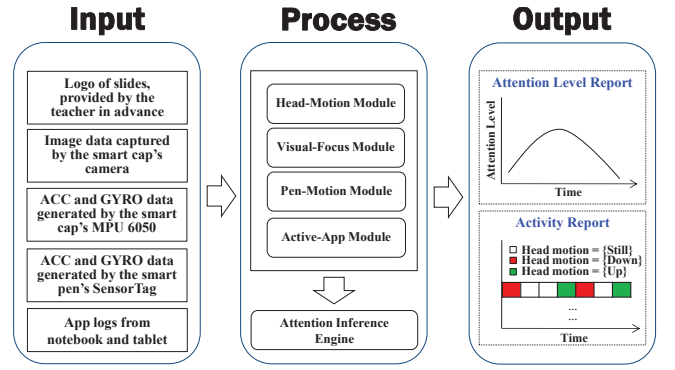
Input

Logo of slides, provided by the teacher in advance

Image data captured by the smart cap's camera

ACC and GYRO data generated by the smart cap's MPU 6050

ACC and GYRO data generated by the smart pen's SensorTag

App logs from notebook and tablet

Process

Head-Motion Module

Visual-Focus Module

Pen-Motion Module

Active-App Module

Attention Inference Engine

Output

Attention Level Report

Attention Level

Time

Activity Report

Head motion = {Still}
Head motion = {Down}
Head motion = {Up}

...
...

Time